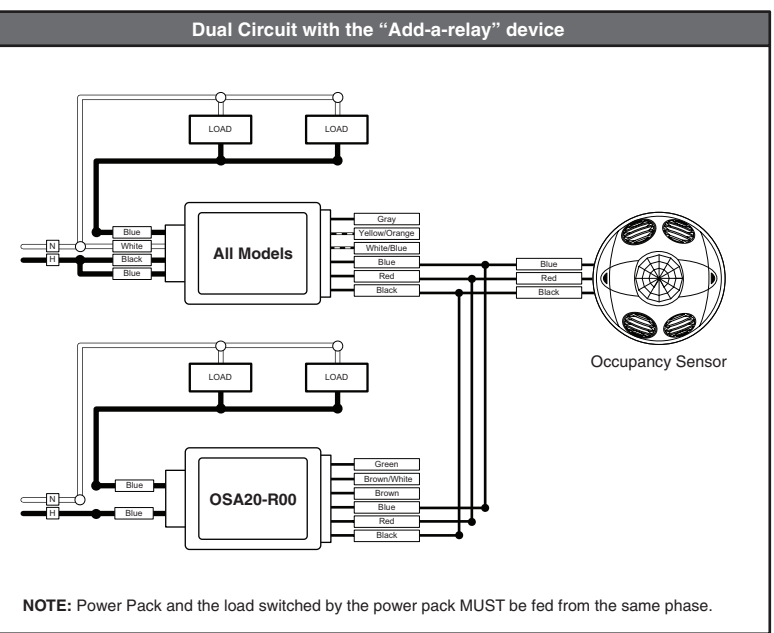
Dual Circuit with the "Add-a-relay" device

LOAD
LOAD

Blue
N
White
H
Black
Blue

All Models

Gray
Yellow/Orange
White/Blue
Blue
Red
Black

Blue
Red
Black

Occupancy Sensor

LOAD
LOAD

N
Blue
H
Blue

OSA20-R00

Green
Brown/White
Brown
Blue
Red
Black

NOTE: Power Pack and the load switched by the power pack MUST be fed from the same phase.